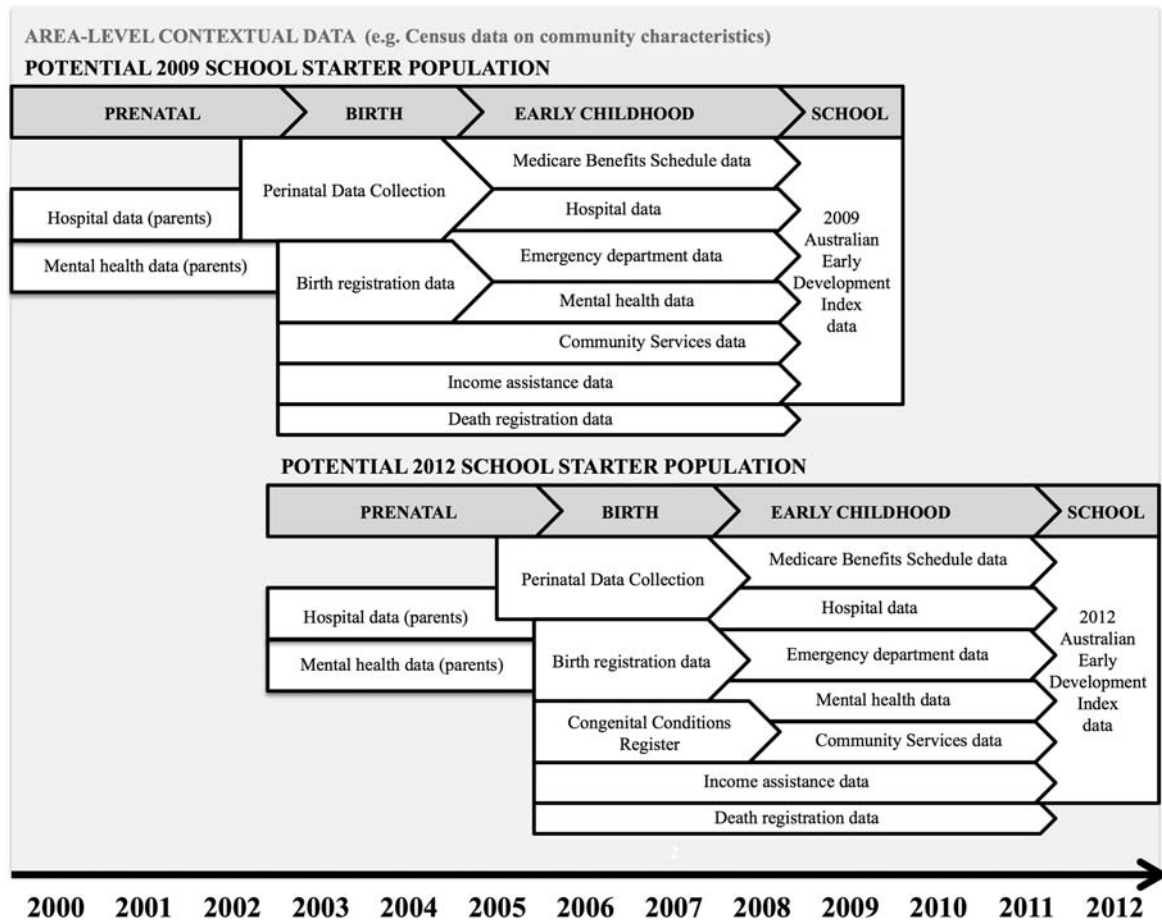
AREA-LEVEL CONTEXTUAL DATA (e.g. Census data on community characteristics)

POTENTIAL 2009 SCHOOL STARTER POPULATION

PRENATAL

BIRTH

EARLY CHILDHOOD

SCHOOL

Perinatal Data Collection

Medicare Benefits Schedule data

Hospital data (parents)

Hospital data

2009 Australian Early Development Index data

Mental health data (parents)

Birth registration data

Emergency department data

Mental health data

Community Services data

Income assistance data

Death registration data

POTENTIAL 2012 SCHOOL STARTER POPULATION

PRENATAL

BIRTH

EARLY CHILDHOOD

SCHOOL

Perinatal Data Collection

Medicare Benefits Schedule data

Hospital data (parents)

Hospital data

2012 Australian Early Development Index data

Mental health data (parents)

Birth registration data

Emergency department data

Mental health data

Congenital Conditions Register

Community Services data

Income assistance data

Death registration data

2000 2001 2002 2003 2004 2005 2006 2007 2008 2009 2010 2011 2012